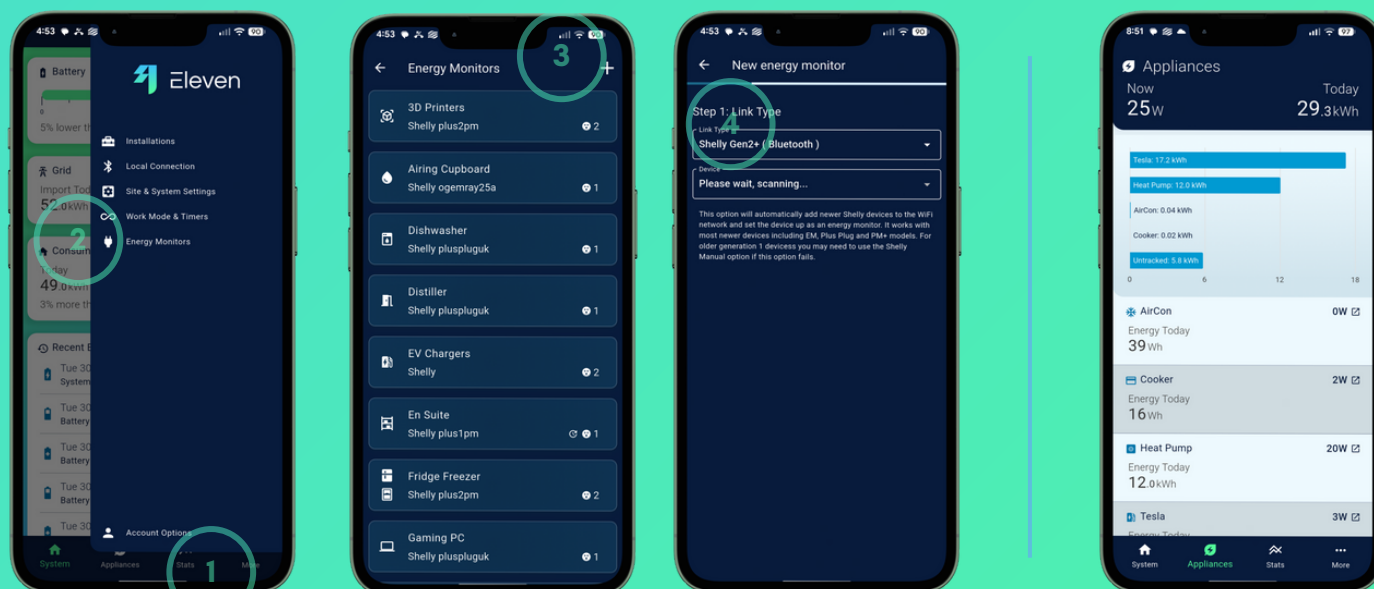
4:53

Battery

5% lower th

Grid

Import Tod

52.0kWh

2

Consum

Today

49.0kWh

3% more th

Recent E

Tue 30 System

Tue 30 Battery

Tue 30 Battery

Tue 30 Battery

Tue 30

Eleven

Installations

Local Connection

Site & System Settings

Work Mode & Timers

Energy Monitors

Account Options

System Appliances Stats More

1

4:53

Energy Monitors

3

+

3D Printers
Shelly plus2pm 2

Airing Cupboard
Shelly ogemray25a 1

Dishwasher
Shelly pluspluguk 1

Distiller
Shelly pluspluguk 1

EV Chargers
Shelly 2

En Suite
Shelly plus1pm 1

Fridge Freezer
Shelly plus2pm 2

Gaming PC
Shelly pluspluguk 1

4:53

New energy monitor

Step 1: Link Type

4

Link Type

Shelly Gen2+ ( Bluetooth )

Device

Please wait, scanning...

This option will automatically add newer Shelly devices to the WiFi network and set the device up as an energy monitor. It works with most newer devices including EM, Plus Plug and PM+ models. For older generation 1 devicess you may need to use the Shelly Manual option if this option fails.

8:51

Appliances

Now
25W

Today
29.3kWh

Tesla: 17.2 kWh

Heat Pump: 12.0 kWh

AirCon: 0.04 kWh

Cooker: 0.02 kWh

Untracked: 5.8 kWh

0 6 12 18

AirCon 0W
Energy Today
39Wh

Cooker 2W
Energy Today
16Wh

Heat Pump 20W
Energy Today
12.0kWh

Tesla 3W

System Appliances Stats More